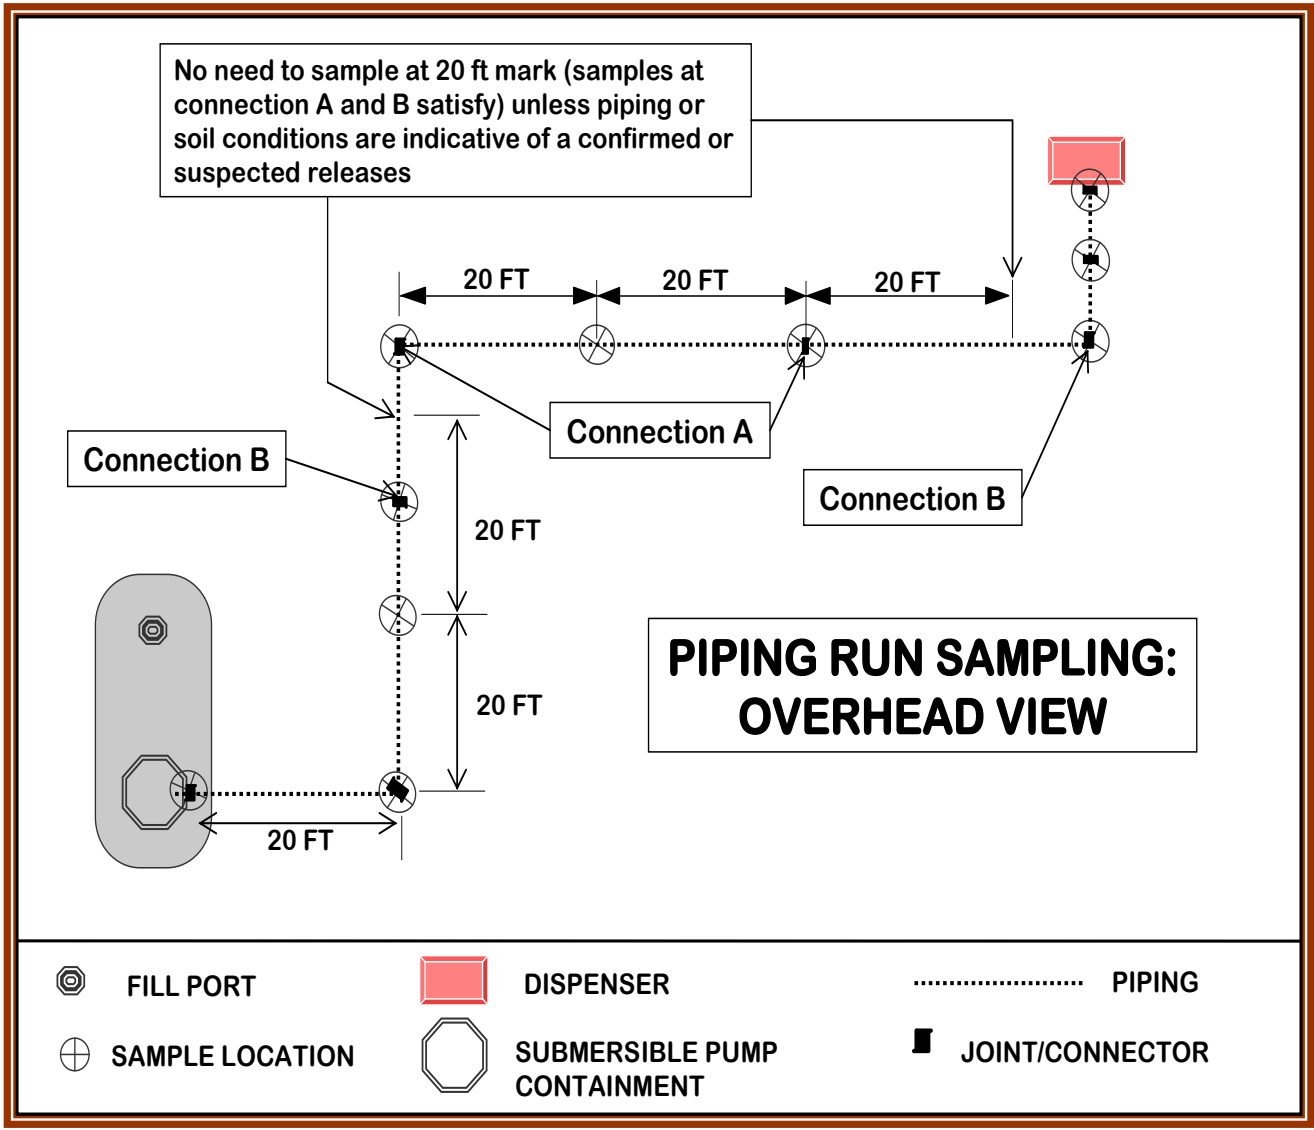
No need to sample at 20 ft mark (samples at connection A and B satisfy) unless piping or soil conditions are indicative of a confirmed or suspected releases

20 FT

20 FT

20 FT

Connection B

Connection A

Connection B

20 FT

20 FT

20 FT

PIPING RUN SAMPLING: OVERHEAD VIEW

FILL PORT

DISPENSER

PIPING

SAMPLE LOCATION

SUBMERSIBLE PUMP CONTAINMENT

JOINT/CONNECTOR